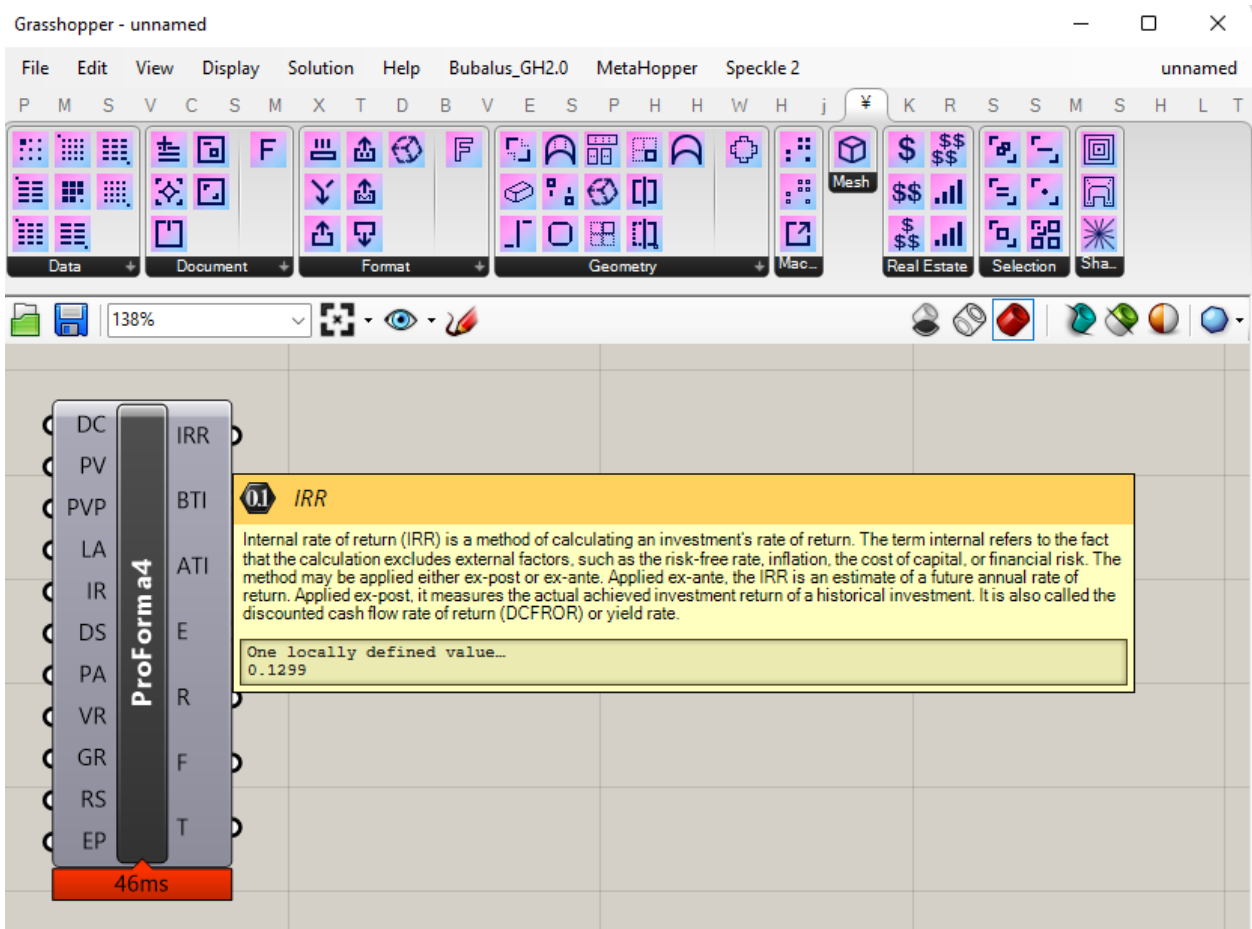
Grasshopper - unnamed

File Edit View Display Solution Help Bubalus_GH2.0 MetaHopper Speckle 2 unnamed

P M S V C S M X T D B V E S P H H W H j ¥ K R S S M S H L T

Data Document Format Geometry Mac... Mesh Real Estate Selection Sha...

138%

DC PV PVP LA IR DS PA VR GR RS EP

ProForma4

IRR BTI ATI E R F T

46ms

0.1 IRR

Internal rate of return (IRR) is a method of calculating an investment's rate of return. The term internal refers to the fact that the calculation excludes external factors, such as the risk-free rate, inflation, the cost of capital, or financial risk. The method may be applied either ex-post or ex-ante. Applied ex-ante, the IRR is an estimate of a future annual rate of return. Applied ex-post, it measures the actual achieved investment return of a historical investment. It is also called the discounted cash flow rate of return (DCFROR) or yield rate.

One locally defined value…
0.1299